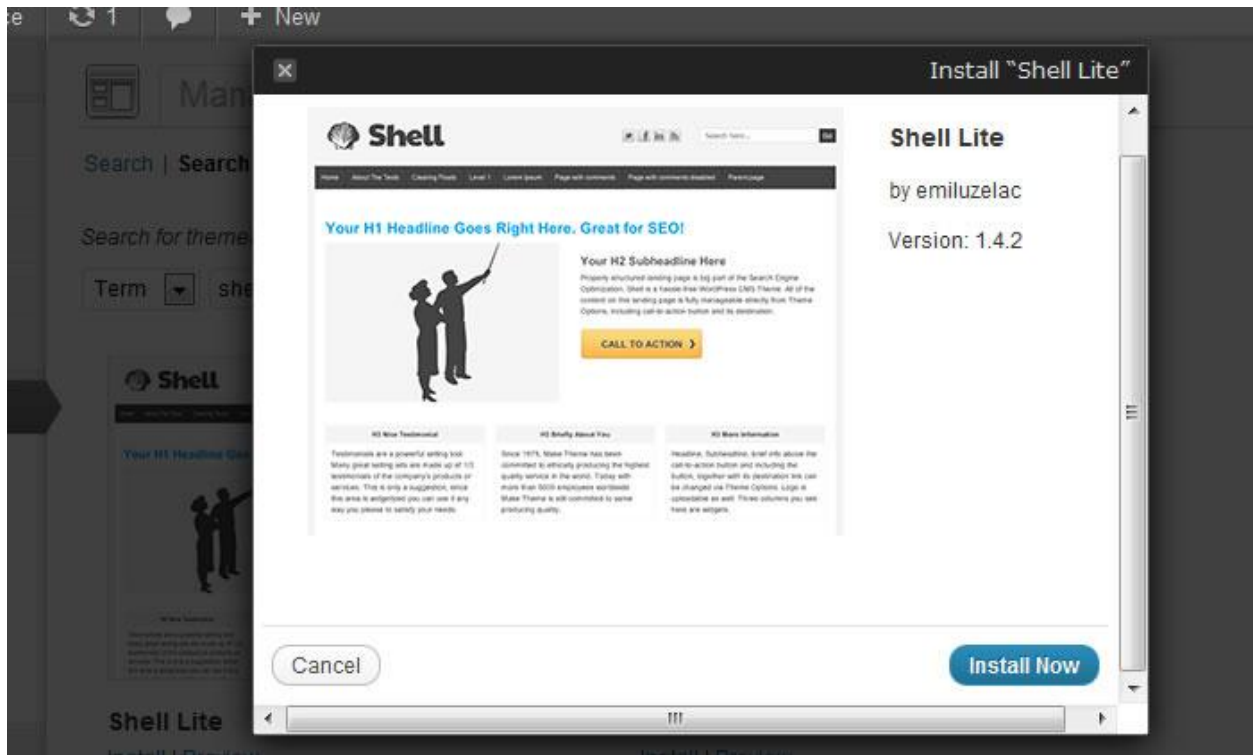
e 1 + New

Man

Search | Search

Search for theme

Term she

Shell

Your H1 Headline Goes

Shell Lite

Install "Shell Lite"

Shell

Search here... Go

Home About The Tests Clearing Floats Level 1 Lorem Ipsum Page with comments Page with comments disabled Parent page

Your H1 Headline Goes Right Here. Great for SEO!

Your H2 Subheadline Here

Properly structured landing page is big part of the Search Engine Optimization. Shell is a hassle-free WordPress CMS Theme. All of the content on this landing page is fully manageable directly from Theme Options, including call-to-action button and its destination.

CALL TO ACTION ›

H3 Nice Testimonial

Testimonials are a powerful selling tool. Many great selling ads are made up of 1/3 testimonials of the company's products or services. This is only a suggestion, since this area is widgetized you can use it any way you please to satisfy your needs.

H3 Briefly About You

Since 1975, Make Theme has been committed to ethically producing the highest quality service in the world. Today with more than 5000 employees worldwide Make Theme is still committed to same producing quality.

H3 More Information

Headline, Subheadline, brief info above the call-to-action button and including the button, together with its destination link can be changed via Theme Options. Logo is uploadable as well. Three columns you see here are widgets.

Shell Lite

by emiluzelac

Version: 1.4.2

Cancel

Install Now